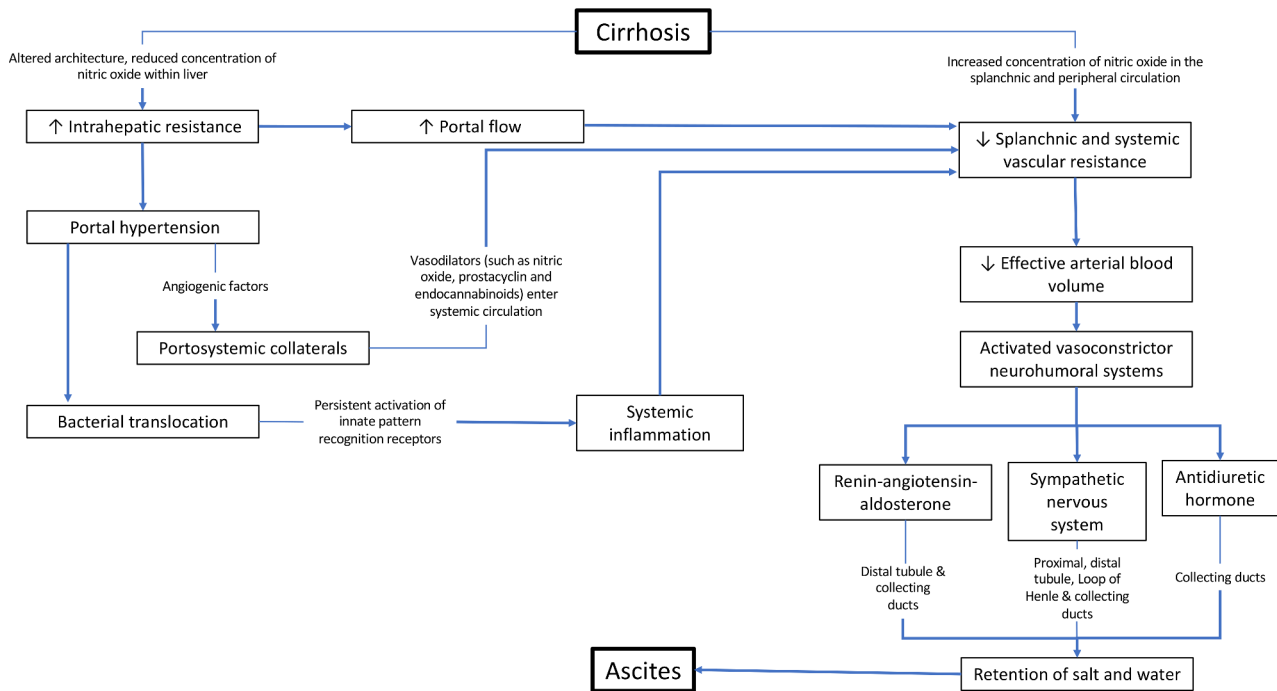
Cirrhosis

Altered architecture, reduced concentration of nitric oxide within liver

Increased concentration of nitric oxide in the splanchnic and peripheral circulation

↑ Intrahepatic resistance

↑ Portal flow

↓ Splanchnic and systemic vascular resistance

Portal hypertension

Angiogenic factors

Vasodilators (such as nitric oxide, prostacyclin and endocannabinoids) enter systemic circulation

↓ Effective arterial blood volume

Portosystemic collaterals

Activated vasoconstrictor neurohumoral systems

Bacterial translocation

Persistent activation of innate pattern recognition receptors

Systemic inflammation

Renin-angiotensin-aldosterone

Sympathetic nervous system

Antidiuretic hormone

Distal tubule & collecting ducts

Proximal, distal tubule, Loop of Henle & collecting ducts

Collecting ducts

Ascites

Retention of salt and water